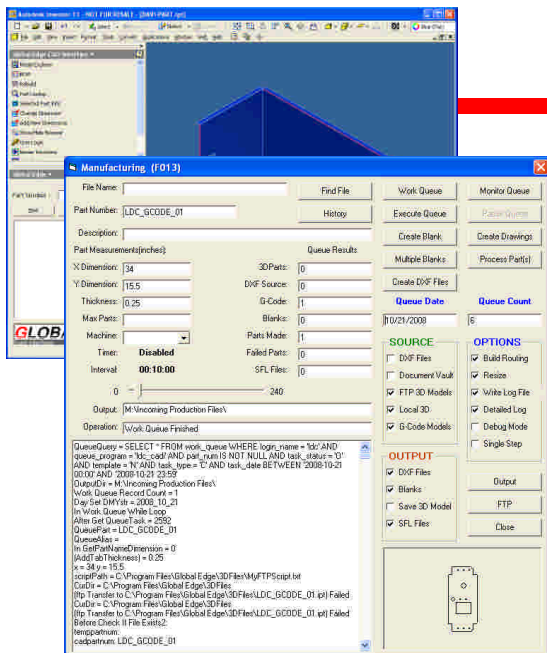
Autodesk Inventor 11 - NOT FOR RESALE - [DMFI-PART.ipt]

GLOBA

Manufacturing (F013)

File Name:
Find File
Part Number: LDC_GCODE_01
History
Description:
Part Measurements(inches):
Queue Results
X Dimension: 34
3DParts: 0
Y Dimension: 15.5
DXF Source: 0
Thickness: 0.25
G-Code: 1
Max Parts:
Blanks: 0
Machine:
Parts Made: 1
Timer: Disabled
Failed Parts: 0
Interval: 00:10:00
SFL Files: 0
0
240
Output: M:\Incoming Production Files\
Operation: Work Queue Finished

Work Queue
Monitor Queue
Execute Queue
Pause Queue
Create Blank
Create Drawings
Multiple Blanks
Process Part(s)
Create DXF Files
Queue Date
Queue Count
10/21/2008
6

SOURCE
DXF Files
Document Vault
FTP 3D Models
Local 3D
G-Code Models

OPTIONS
Build Routing
Resize
Write Log File
Detailed Log
Debug Mode
Single Step

OUTPUT
DXF Files
Blanks
Save 3D Model
SFL Files

Output
FTP
Close

QueueQuery = SELECT * FROM work_queue WHERE login_name = 'ldc' AND queue_program = 'ldc_cad/' AND part_num IS NOT NULL AND task_status = '0' AND template = 'N' AND task_type = 'C' AND task_date BETWEEN '2008-10-21 00:00' AND '2008-10-21 23:59'
OutputDir = M:\Incoming Production Files\
Work Queue Record Count = 1
Day Set DMYdt = 2008_10_21
In Work Queue While Loop
After Get QueueTask = 2592
QueuePart = LDC_GCODE_01
QueueAlias =
In GetPartNameDimension = 0
[AddTabThickness] = 0.25
x = 34 y = 15.5
scriptPath = C:\Program Files\Global Edge\3DFiles\MyFTPScript.txt
CurDir = C:\Program Files\Global Edge\3DFiles
[ftp Transfer to C:\Program Files\Global Edge\3DFiles\LDC_GCODE_01.ipt] Failed
CurDir = C:\Program Files\Global Edge\3DFiles
[ftp Transfer to C:\Program Files\Global Edge\3DFiles\LDC_GCODE_01.ipt] Failed
Before Check If File Exists2:
temppartnum:
cadpartnum: LDC_GCODE_01